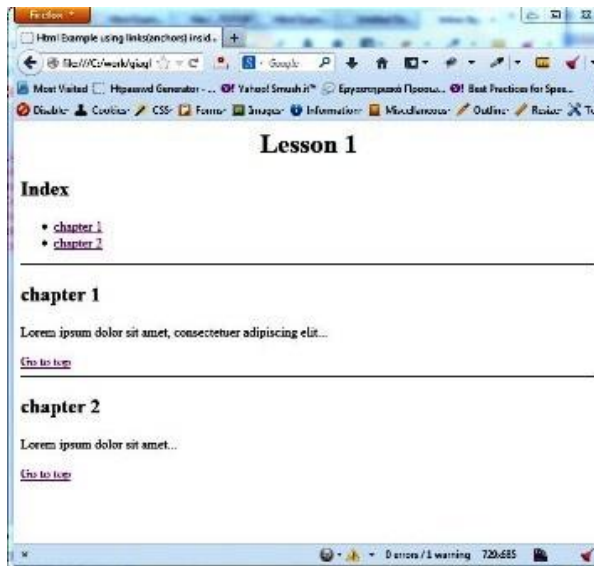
Firefox

Html Example using links(anchors) insid...

file:///C:/work/glaq/

Google

Most Visited   Hpassword Generator - ...   Yahoo! Smush.it™   Εργαστηριακά Προσω...   Best Practices for Spee...

Disable   Cookies   CSS   Forms   Images   Information   Miscellaneous   Outline   Resize   To

Lesson 1

Index

- chapter 1
- chapter 2

chapter 1

Lorem ipsum dolor sit amet, consectetuer adipiscing elit...

Go to top

chapter 2

Lorem ipsum dolor sit amet...

Go to top

0 errors / 1 warning   720x685